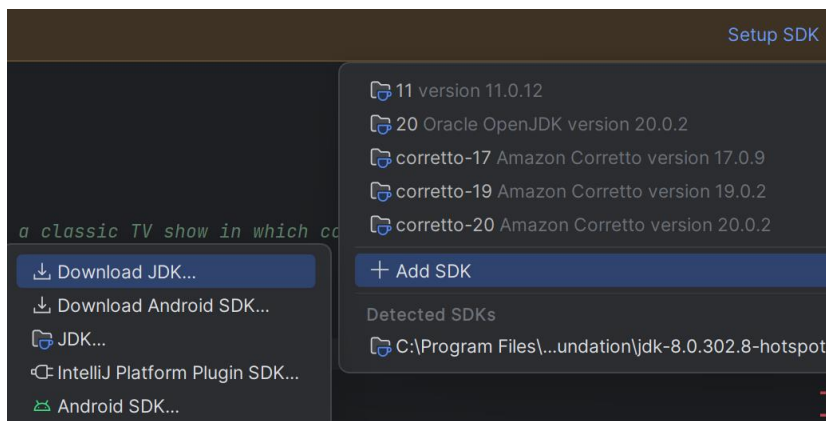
Setup SDK

11 version 11.0.12
20 Oracle OpenJDK version 20.0.2
corretto-17 Amazon Corretto version 17.0.9
corretto-19 Amazon Corretto version 19.0.2
corretto-20 Amazon Corretto version 20.0.2
+ Add SDK
Detected SDKs
C:\Program Files\...undation\jdk-8.0.302.8-hotspot

a classic TV show in which co

Download JDK...
Download Android SDK...
JDK...
IntelliJ Platform Plugin SDK...
Android SDK...